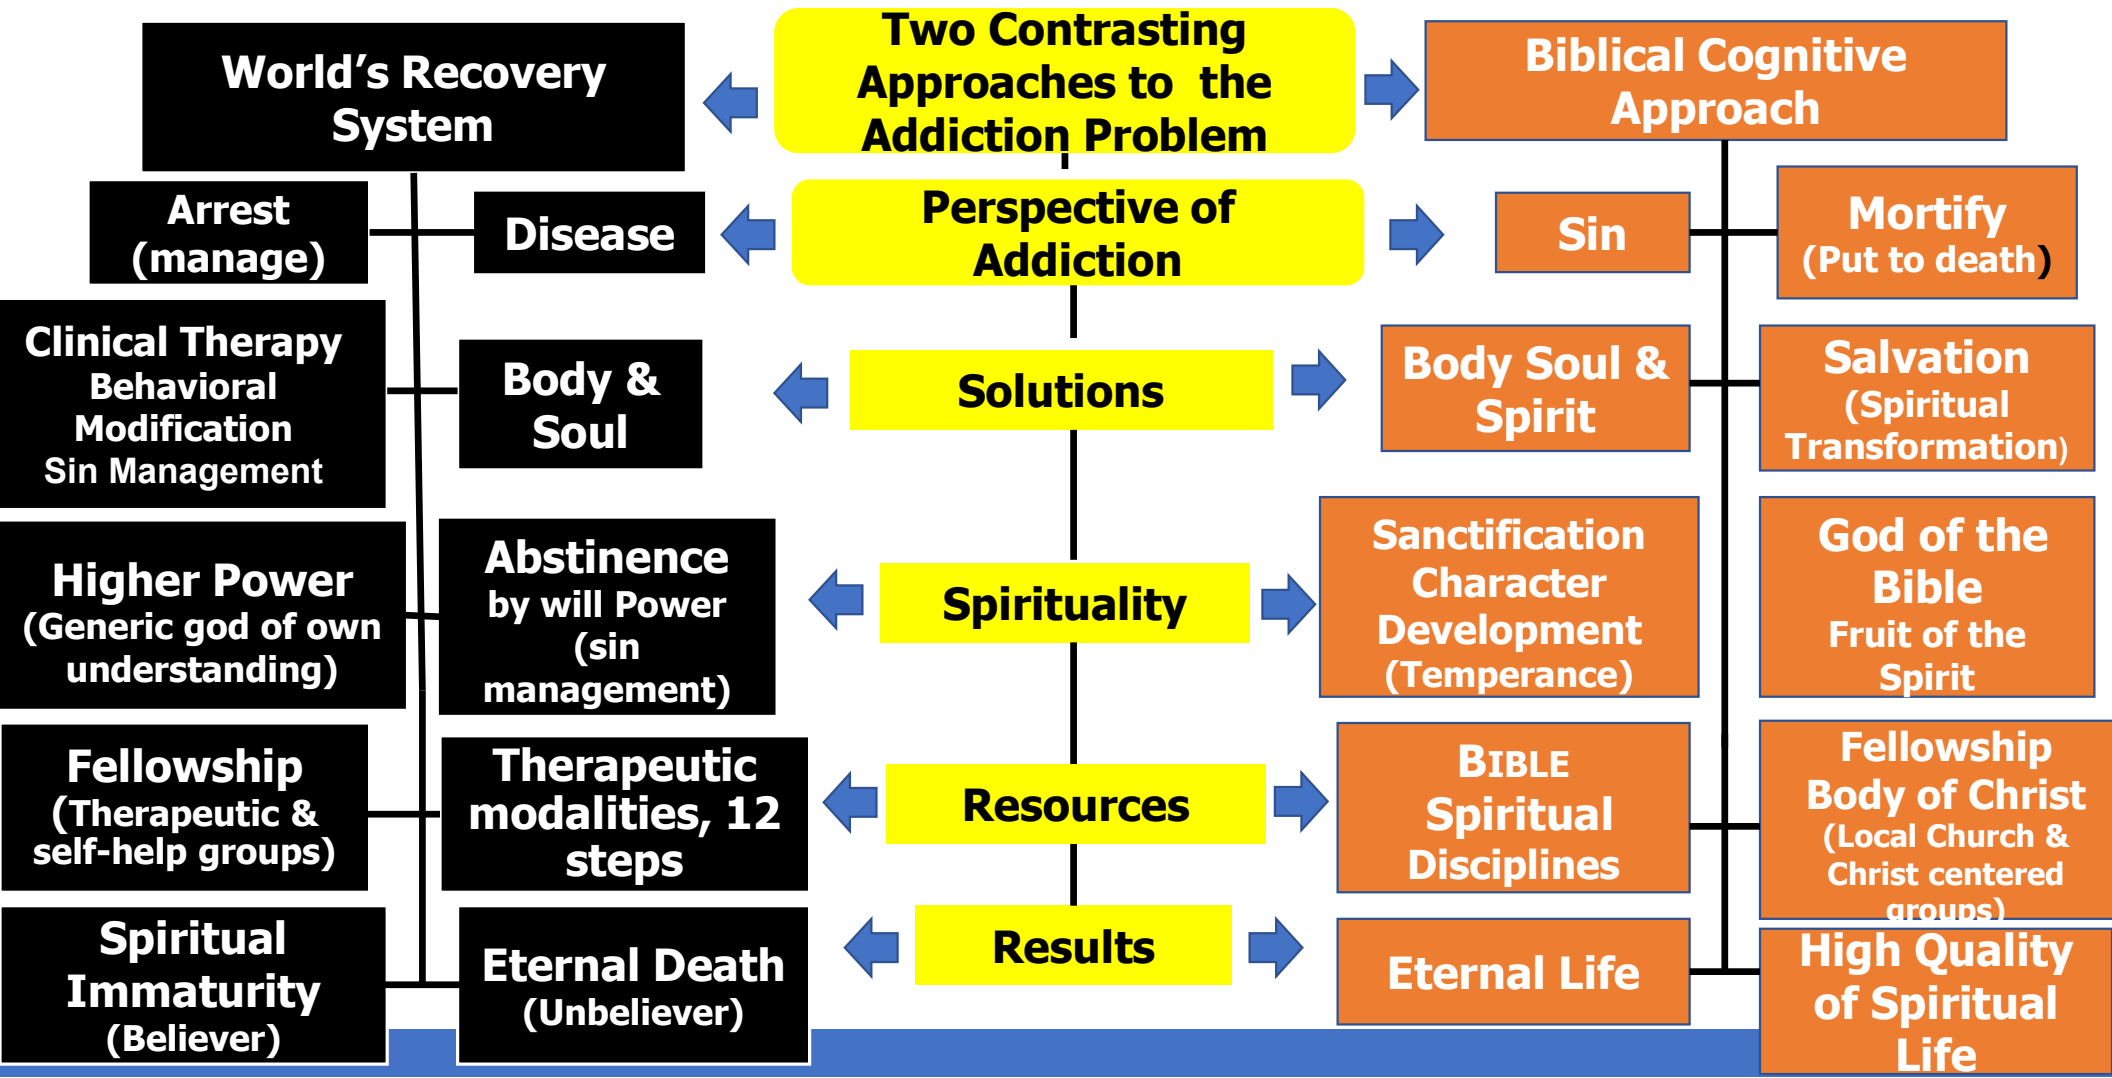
World's Recovery System

Two Contrasting Approaches to the Addiction Problem

Biblical Cognitive Approach

Arrest (manage)

Disease

Perspective of Addiction

Sin

Mortify (Put to death)

Clinical Therapy Behavioral Modification Sin Management

Body & Soul

Solutions

Body Soul & Spirit

Salvation (Spiritual Transformation)

Higher Power (Generic god of own understanding)

Abstinence by will Power (sin management)

Spirituality

Sanctification Character Development (Temperance)

God of the Bible Fruit of the Spirit

Fellowship (Therapeutic & self-help groups)

Therapeutic modalities, 12 steps

Resources

BIBLE Spiritual Disciplines

Fellowship Body of Christ (Local Church & Christ centered groups)

Spiritual Immaturity (Believer)

Eternal Death (Unbeliever)

Results

Eternal Life

High Quality of Spiritual Life